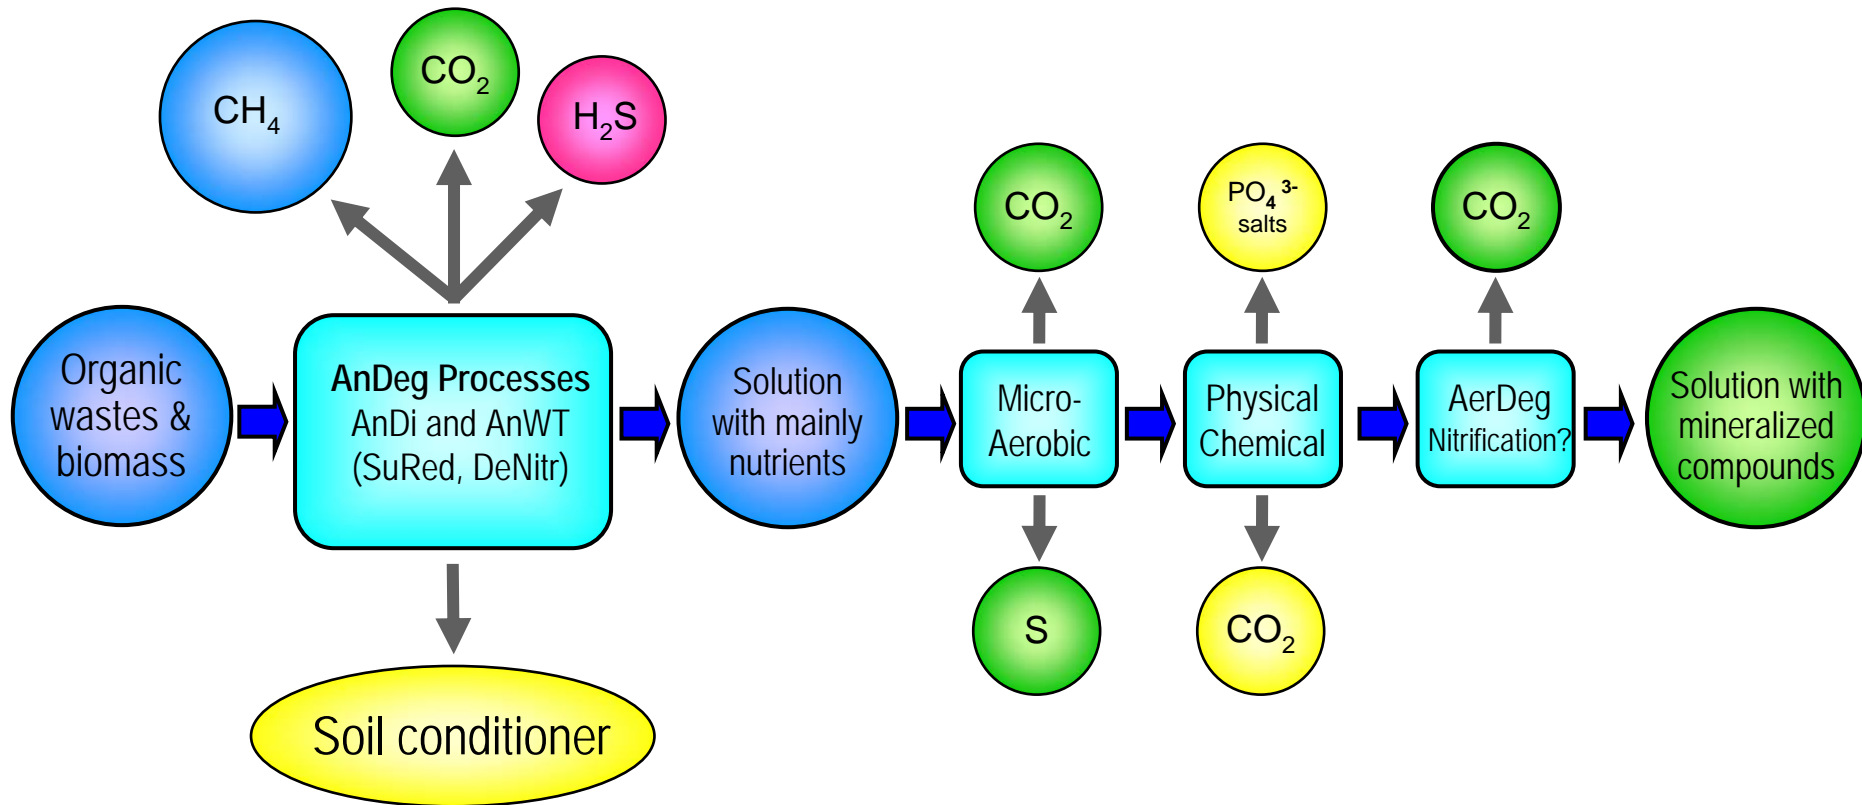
$CH_4$

$CO_2$

$H_2S$

Organic wastes & biomass

AnDeg Processes
AnDi and AnWT
(SuRed, DeNitr)

Soil conditioner

Solution with mainly nutrients

$CO_2$

Micro-Aerobic

S

$PO_4^{3-}$ salts

Physical Chemical

$CO_2$

$CO_2$

AerDeg
Nitrification?

Solution with mineralized compounds